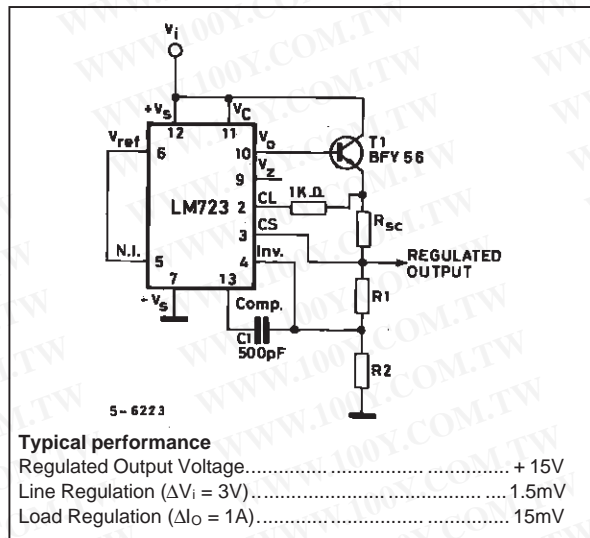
$V_i$

$+V_S$ $V_C$ $V_{ref}$ 12 11 6 10 $V_o$ 9 $V_z$ LM723 2 CL 3 CS 4 Inv. N.I. 5 7 13 $-V_S$ Comp.

T1 BFY 56

1K Ω

$R_{sc}$

REGULATED OUTPUT

R1

C1 500pF

R2

5-6223

WWW.100Y.COM.TW

**Typical performance**

Regulated Output Voltage.............................................. + 15V
Line Regulation ($\Delta V_i$ = 3V)............................................1.5mV
Load Regulation ($\Delta I_O$ = 1A)............................................ 15mV